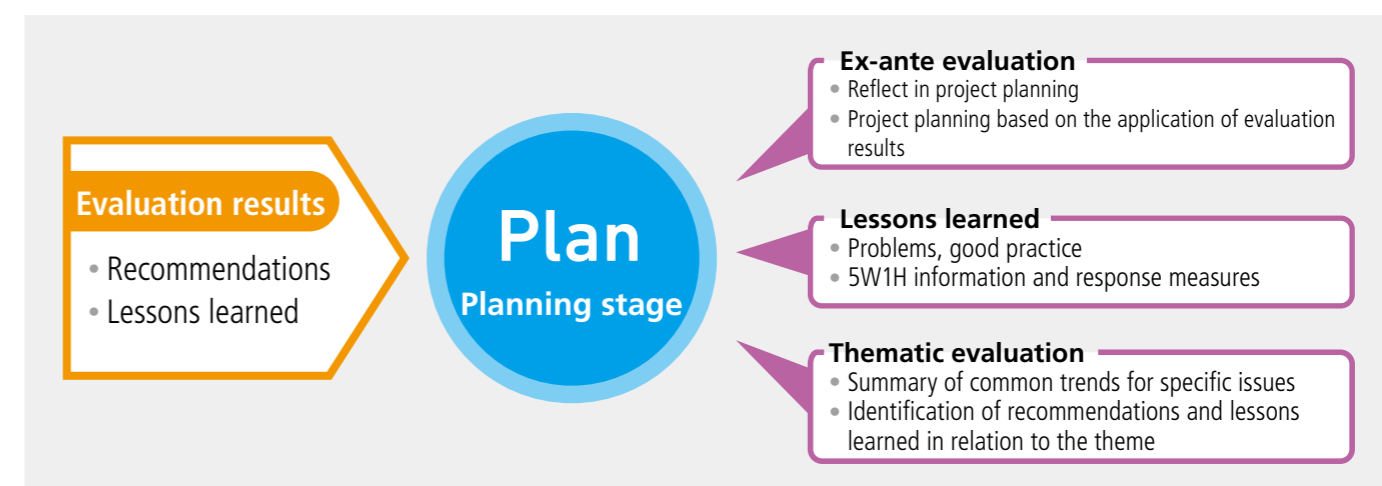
Evaluation results
• Recommendations
• Lessons learned

Plan
Planning stage

Ex-ante evaluation
• Reflect in project planning
• Project planning based on the application of evaluation results

Lessons learned
• Problems, good practice
• 5W1H information and response measures

Thematic evaluation
• Summary of common trends for specific issues
• Identification of recommendations and lessons learned in relation to the theme